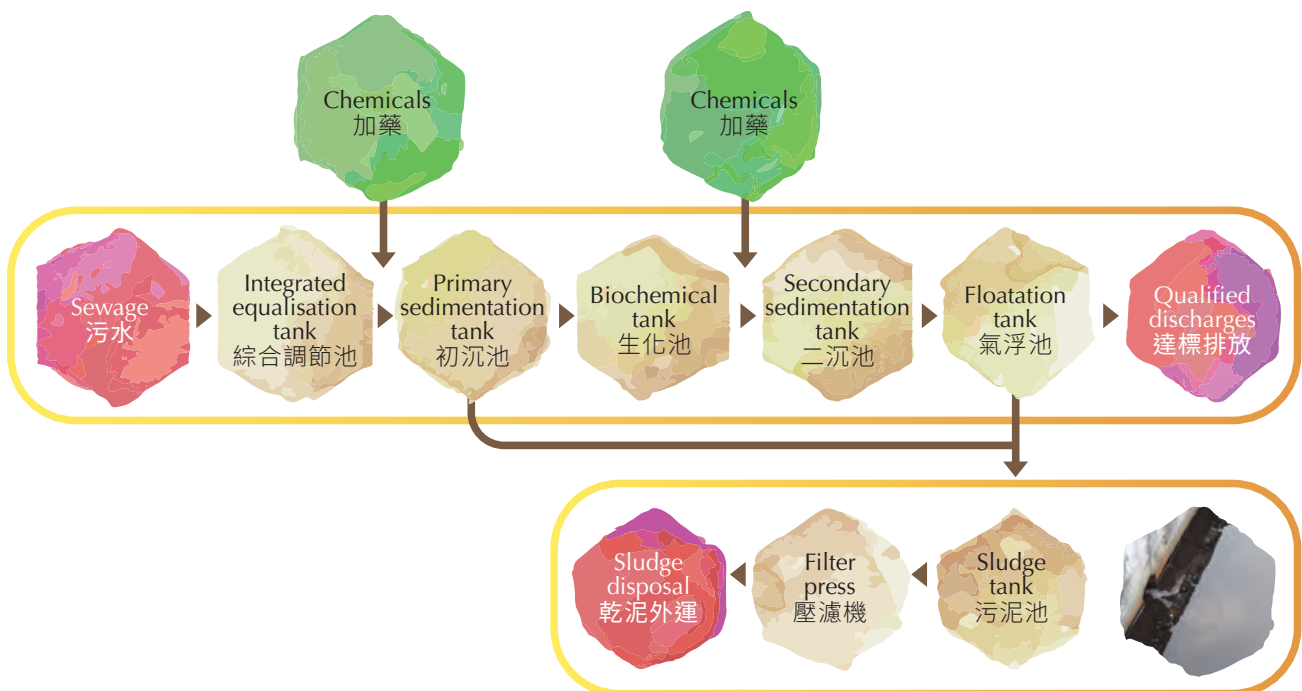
Chemicals
加藥

Chemicals
加藥

Sewage
污水

Integrated equalisation tank
綜合調節池

Primary sedimentation tank
初沉池

Biochemical tank
生化池

Secondary sedimentation tank
二沉池

Floatation tank
氣浮池

Qualified discharges
達標排放

Sludge disposal
乾泥外運

Filter press
壓濾機

Sludge tank
污泥池